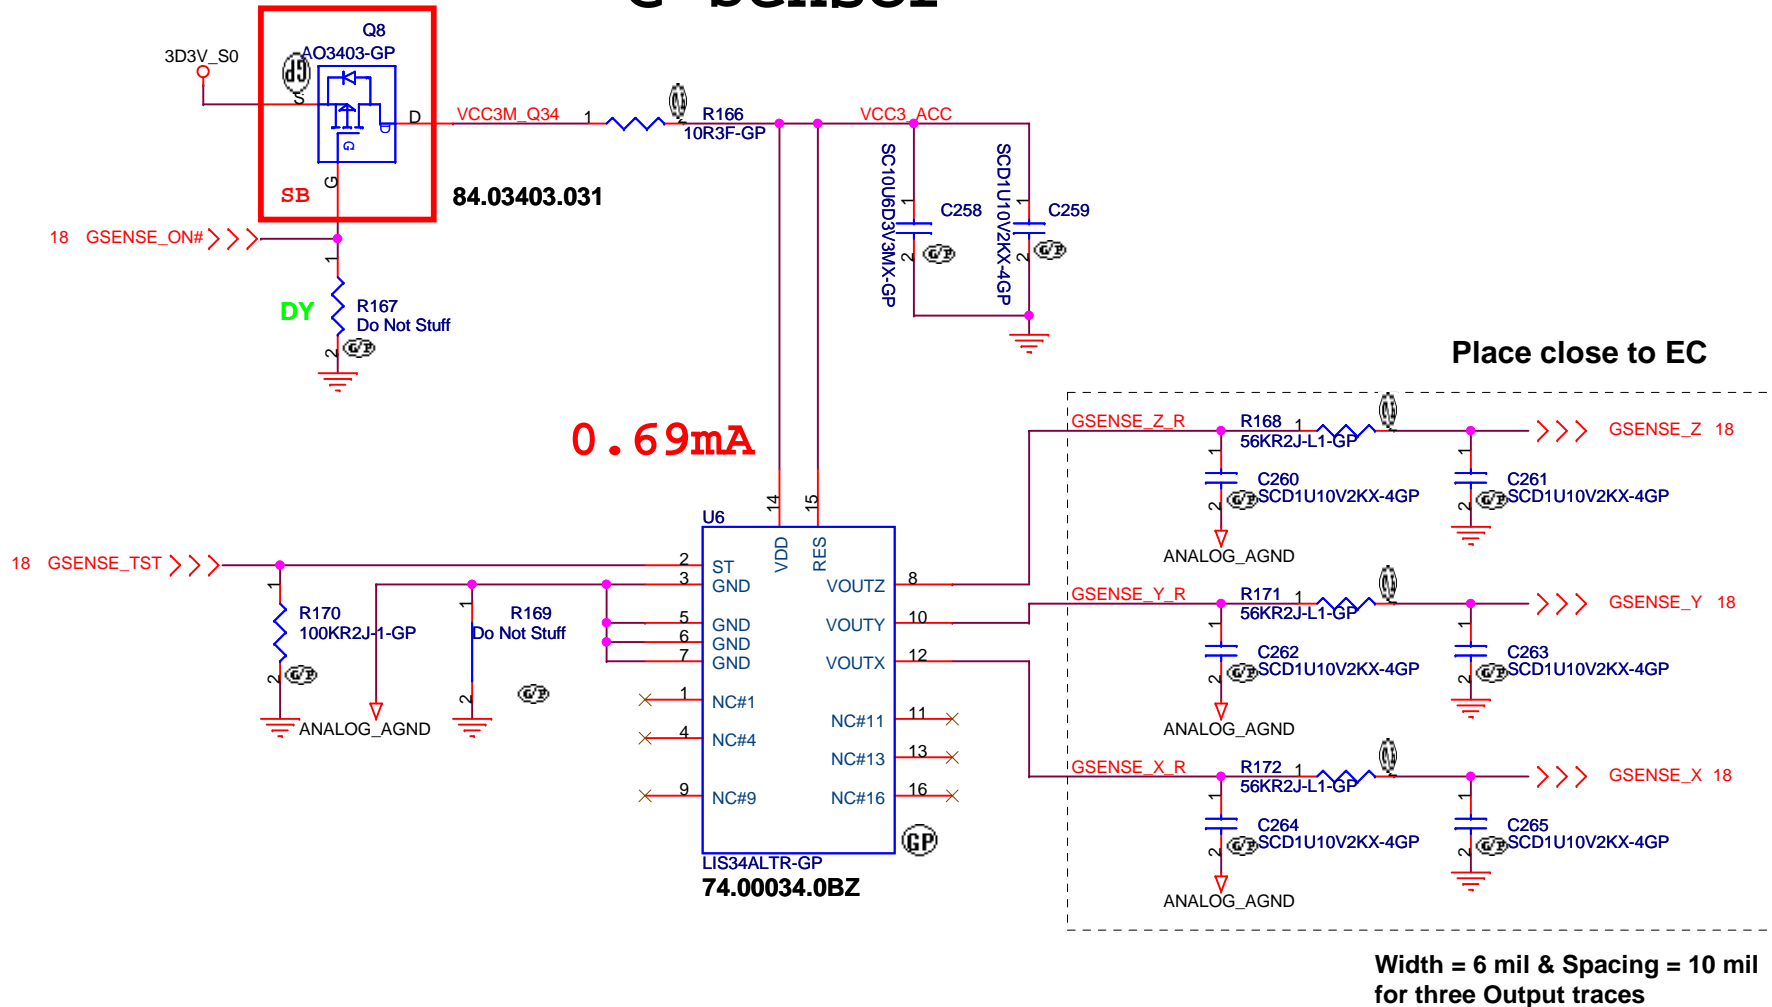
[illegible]

Q8
AO3403-GP
3D3V_S0
S
D
G
SB
VCC3M_Q34
1
R166
10R3F-GP
VCC3_ACC
84.03403.031
SC10U6D3V3MX-GP
1
C258
2
SCD1U10V2KX-4GP
1
C259
2
18 GSENSE_ON#
1
DY
R167
Do Not Stuff
2
Place close to EC
0.69mA
GSENSE_Z_R
R168
56KR2J-L1-GP
1
C260
SCD1U10V2KX-4GP
2
C261
SCD1U10V2KX-4GP
GSENSE_Z 18
ANALOG_AGND
U6
14
15
VDD
RES
18 GSENSE_TST
2
ST
3
GND
VOUTZ
8
1
R170
100KR2J-1-GP
2
ANALOG_AGND
1
R169
Do Not Stuff
2
5
GND
6
GND
7
GND
VOUTY
10
VOUTX
12
GSENSE_Y_R
R171
56KR2J-L1-GP
1
C262
SCD1U10V2KX-4GP
2
C263
SCD1U10V2KX-4GP
GSENSE_Y 18
ANALOG_AGND
1
NC#1
4
NC#4
9
NC#9
NC#11
11
NC#13
13
NC#16
16
GSENSE_X_R
R172
56KR2J-L1-GP
1
C264
SCD1U10V2KX-4GP
2
C265
SCD1U10V2KX-4GP
GSENSE_X 18
ANALOG_AGND
LIS34ALTR-GP
74.00034.0BZ
GP
Width = 6 mil & Spacing = 10 mil
for three Output traces